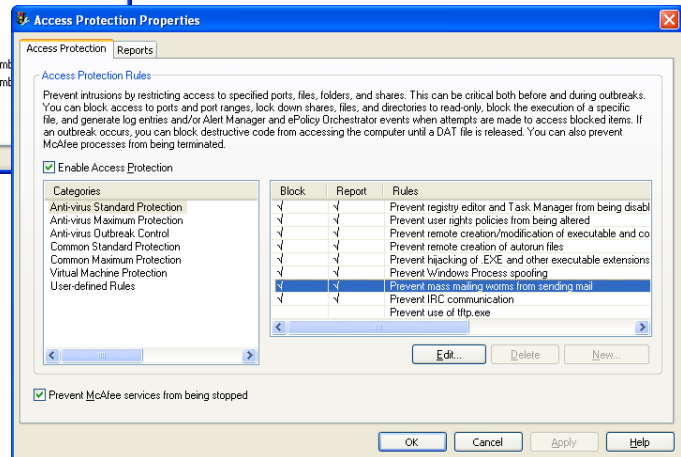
Access Protection Properties

Access Protection | Reports

Access Protection Rules

Prevent intrusions by restricting access to specified ports, files, folders, and shares. This can be critical both before and during outbreaks. You can block access to ports and port ranges, lock down shares, files, and directories to read-only, block the execution of a specific file, and generate log entries and/or Alert Manager and ePolicy Orchestrator events when attempts are made to access blocked items. If an outbreak occurs, you can block destructive code from accessing the computer until a DAT file is released. You can also prevent McAfee processes from being terminated.

☑ Enable Access Protection

| Categories |
|---|
| Anti-virus Standard Protection |
| Anti-virus Maximum Protection |
| Anti-virus Outbreak Control |
| Common Standard Protection |
| Common Maximum Protection |
| Virtual Machine Protection |
| User-defined Rules |

| Block | Report | Rules |
|---|---|---|
| √ | √ | Prevent registry editor and Task Manager from being disabl |
| √ | √ | Prevent user rights policies from being altered |
| √ | √ | Prevent remote creation/modification of executable and co |
| √ | √ | Prevent remote creation of autorun files |
| √ | √ | Prevent hijacking of .EXE and other executable extensions |
| √ | √ | Prevent Windows Process spoofing |
| √ | √ | Prevent mass mailing worms from sending mail |
| √ | √ | Prevent IRC communication |
| | | Prevent use of tftp.exe |

Edit... | Delete | New...

☑ Prevent McAfee services from being stopped

OK | Cancel | Apply | Help